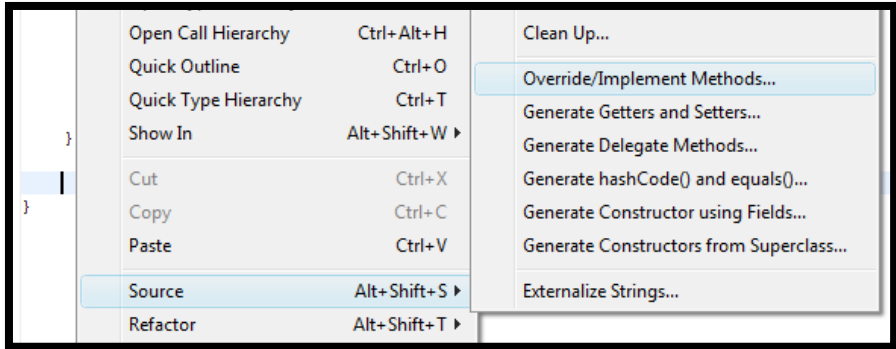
Open Call Hierarchy Ctrl+Alt+H
Quick Outline Ctrl+O
Quick Type Hierarchy Ctrl+T
Show In Alt+Shift+W ▸
Cut Ctrl+X
Copy Ctrl+C
Paste Ctrl+V
Source Alt+Shift+S ▸
Refactor Alt+Shift+T ▸

}
}

Clean Up...
Override/Implement Methods...
Generate Getters and Setters...
Generate Delegate Methods...
Generate hashCode() and equals()...
Generate Constructor using Fields...
Generate Constructors from Superclass...
Externalize Strings...